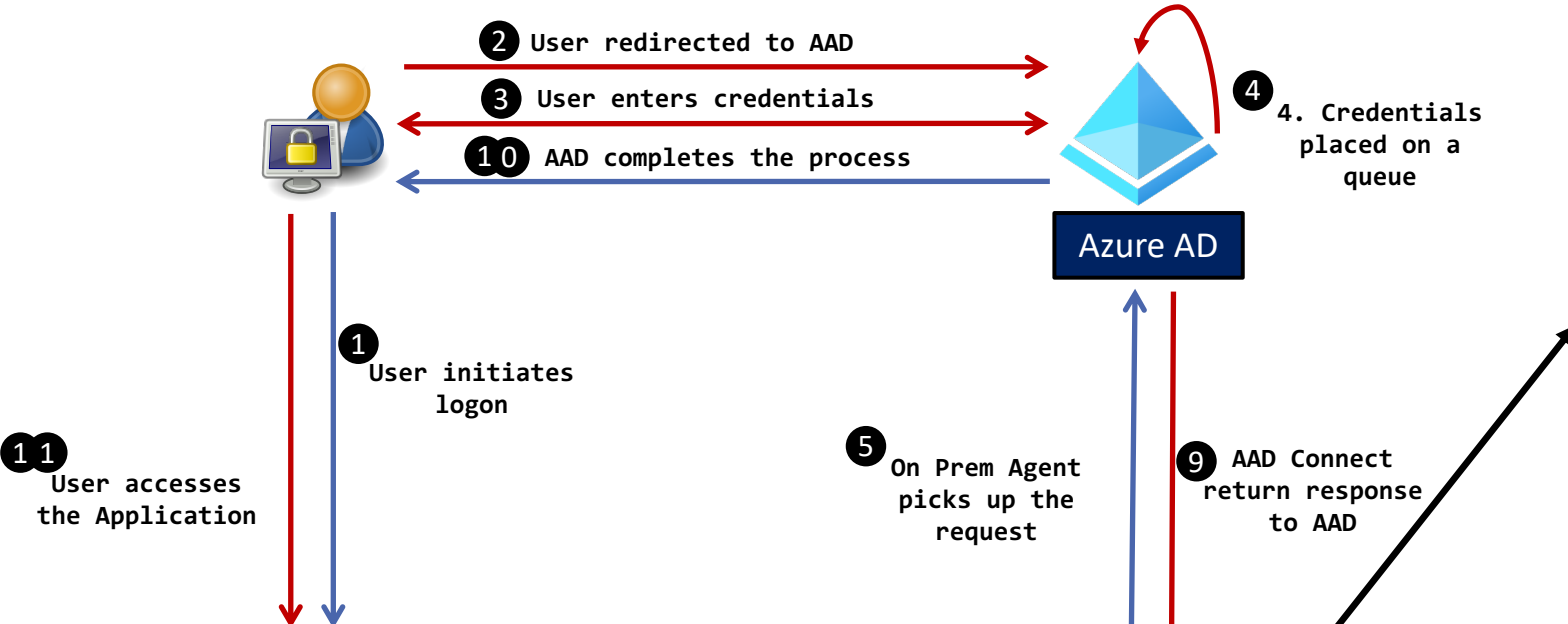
2 User redirected to AAD

3 User enters credentials

10 AAD completes the process

4 4. Credentials placed on a queue

Azure AD

1 User initiates logon

11 User accesses the Application

5 On Prem Agent picks up the request

9 AAD Connect return response to AAD